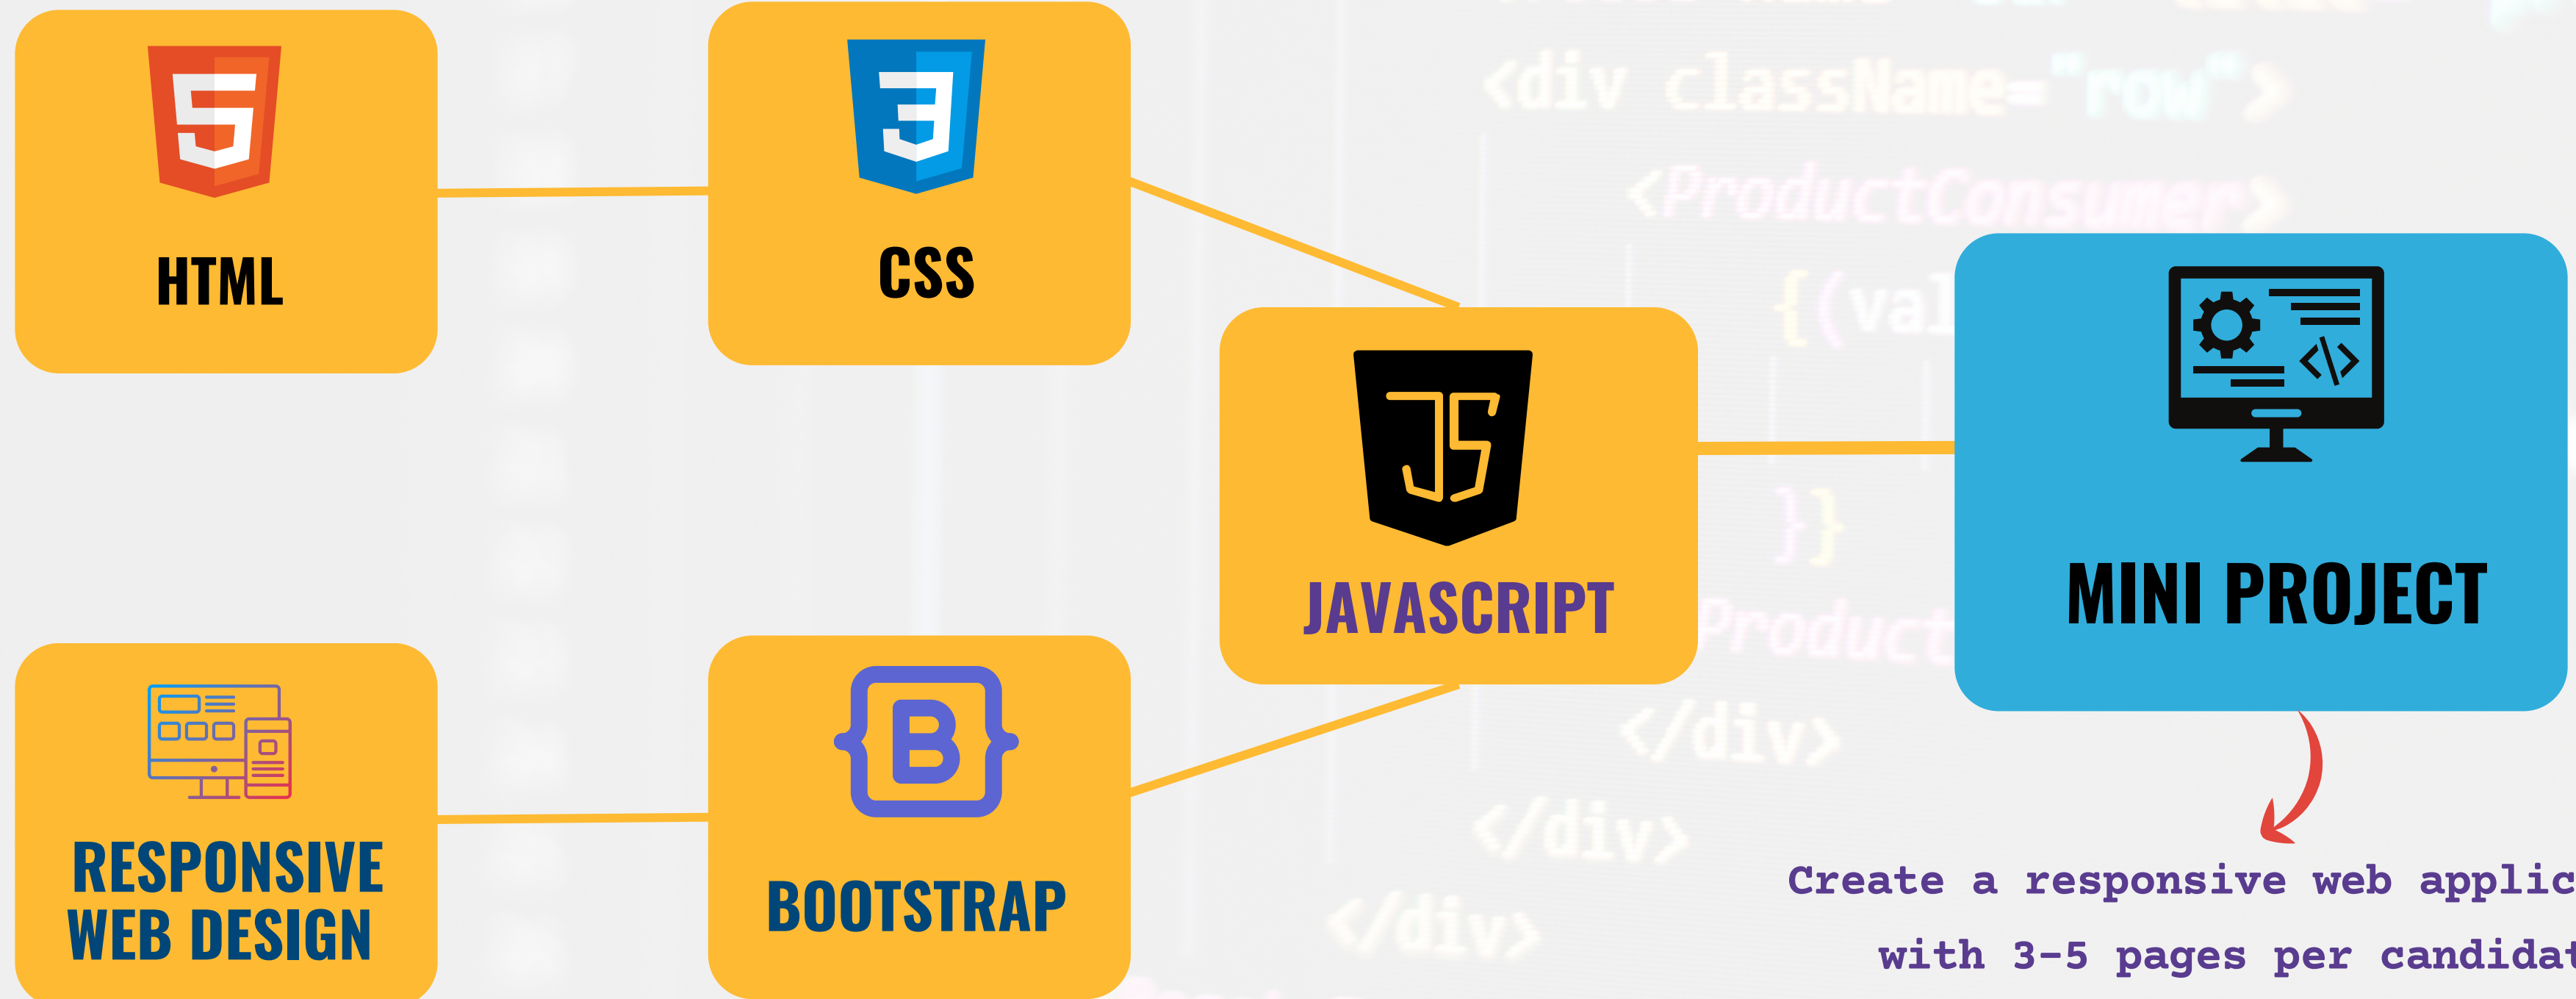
HTML

CSS

JAVASCRIPT

MINI PROJECT

RESPONSIVE WEB DESIGN

BOOTSTRAP

Create a responsive web applic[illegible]

with 3-5 pages per candidat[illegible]

<div className="row">

<ProductConsumer>

{(val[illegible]

}}

Product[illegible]

</div>

</div>

</div>